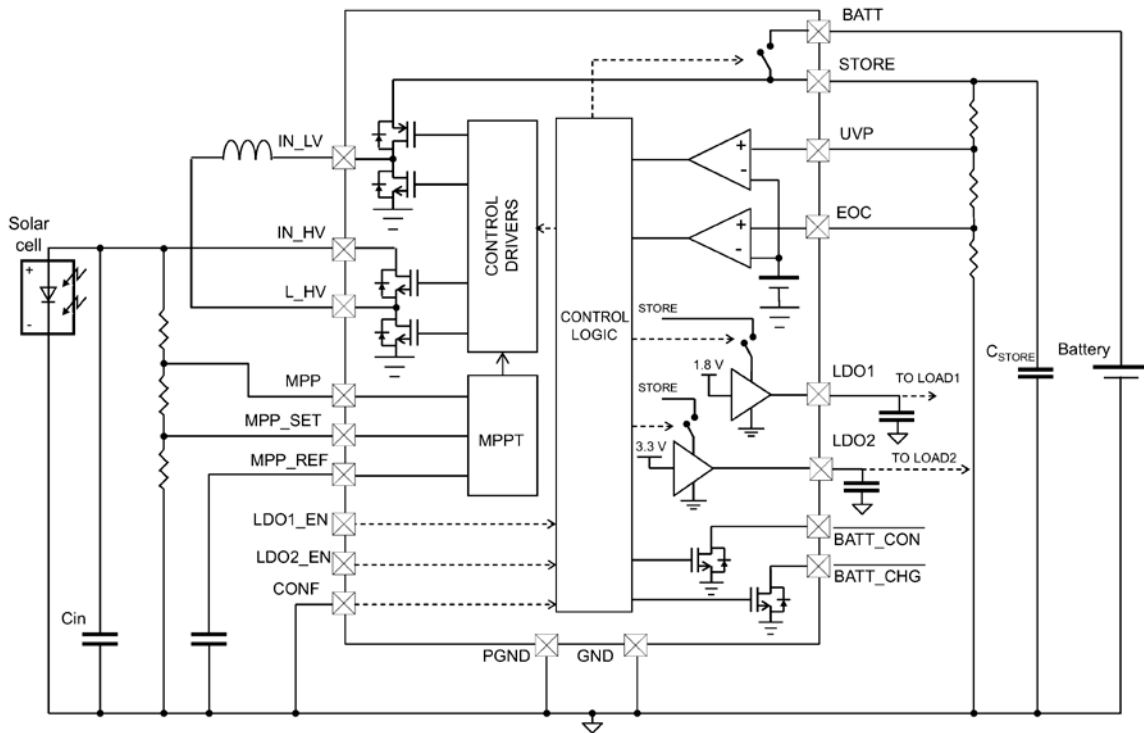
BATT
STORE
UVP
EOC
IN_LV
Solar cell
+
-
IN_HV
L_HV
CONTROL DRIVERS
CONTROL LOGIC
+
-
+
-
STORE
1.8 V
LDO1
TO LOAD1
STORE
3.3 V
LDO2
TO LOAD2
$C_{STORE}$
Battery
MPP
MPP_SET
MPP_REF
MPPT
LDO1_EN
LDO2_EN
CONF
$\overline{BATT\_CON}$
$\overline{BATT\_CHG}$
Cin
PGND
GND